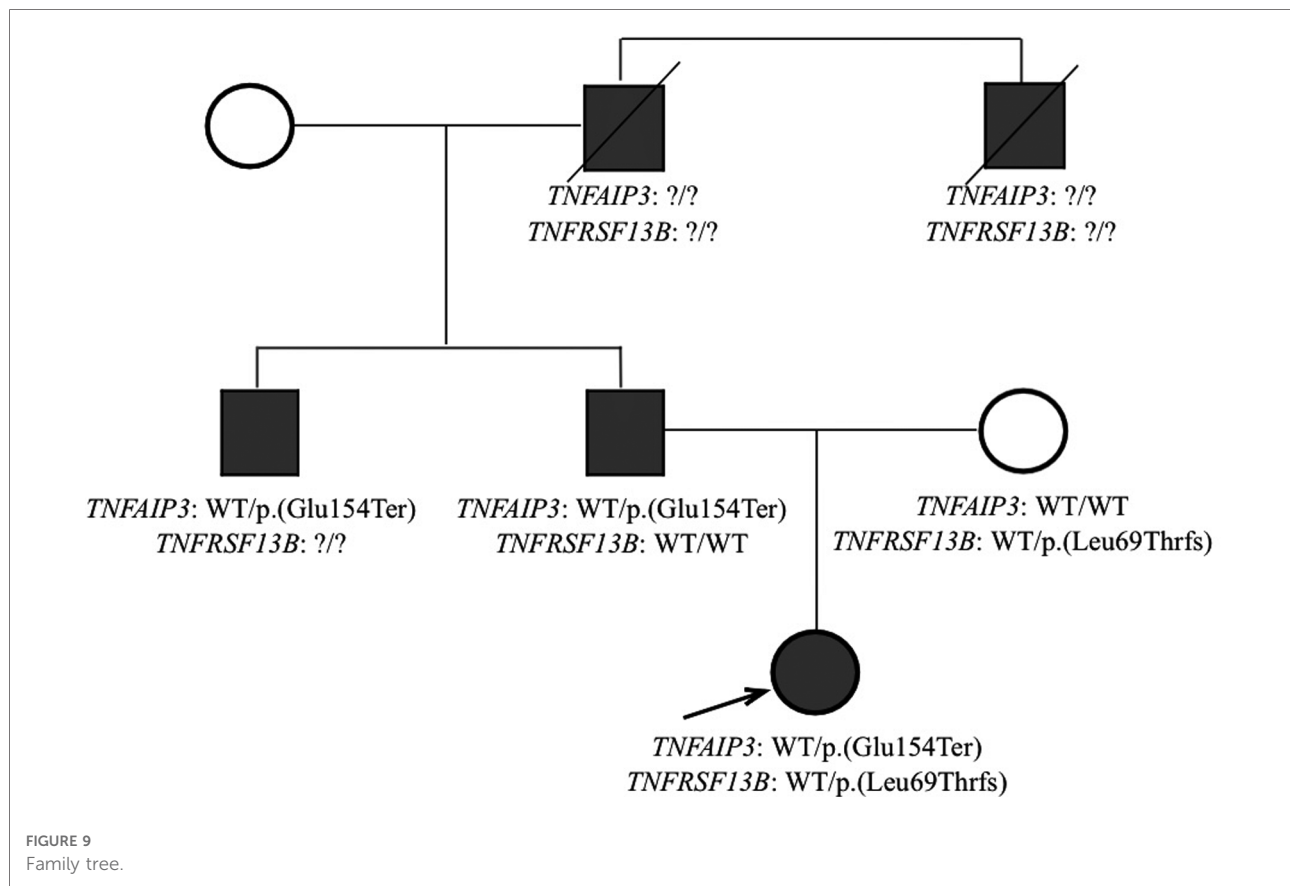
TNFAIP3: ?/?
TNFRSF13B: ?/?

TNFAIP3: ?/?
TNFRSF13B: ?/?

TNFAIP3: WT/p.(Glu154Ter)
TNFRSF13B: ?/?

TNFAIP3: WT/p.(Glu154Ter)
TNFRSF13B: WT/WT

TNFAIP3: WT/WT
TNFRSF13B: WT/p.(Leu69Thrfs)

TNFAIP3: WT/p.(Glu154Ter)
TNFRSF13B: WT/p.(Leu69Thrfs)

FIGURE 9
Family tree.